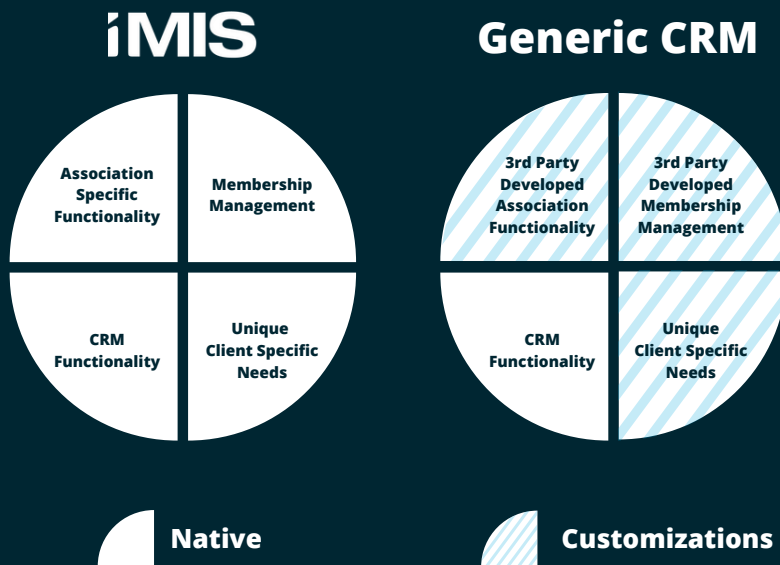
iMIS

Association Specific Functionality

Membership Management

CRM Functionality

Unique Client Specific Needs

Generic CRM

3rd Party Developed Association Functionality

3rd Party Developed Membership Management

CRM Functionality

Unique Client Specific Needs

Native

Customizations